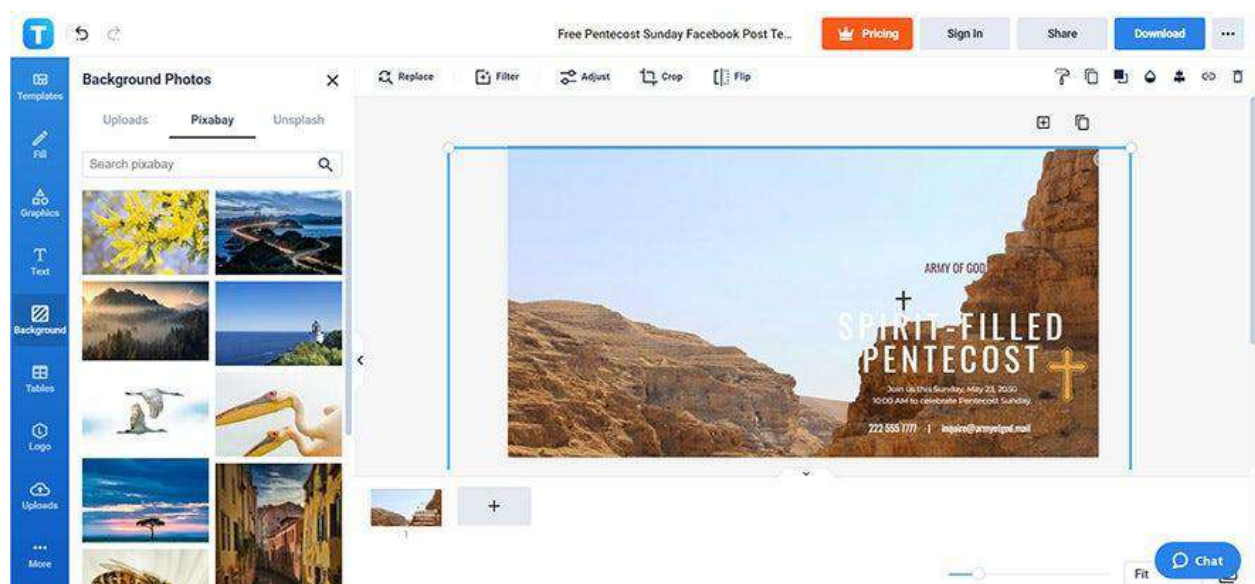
T

Free Pentecost Sunday Facebook Post Te...

Pricing

Sign In

Share

Download

...

Templates

Fill

Graphics

Text

Background

Tables

Logo

Uploads

More

Background Photos

Uploads

Pixabay

Unsplash

Search pixabay

Replace

Filter

Adjust

Crop

Flip

ARMY OF GOD

SPIRIT-FILLED PENTECOST

Join us this Sunday, May 23, 2030 10:00 AM to celebrate Pentecost Sunday.

222 555 7777 | inquire@armyofgod.mail

+

1

Fit

Chat